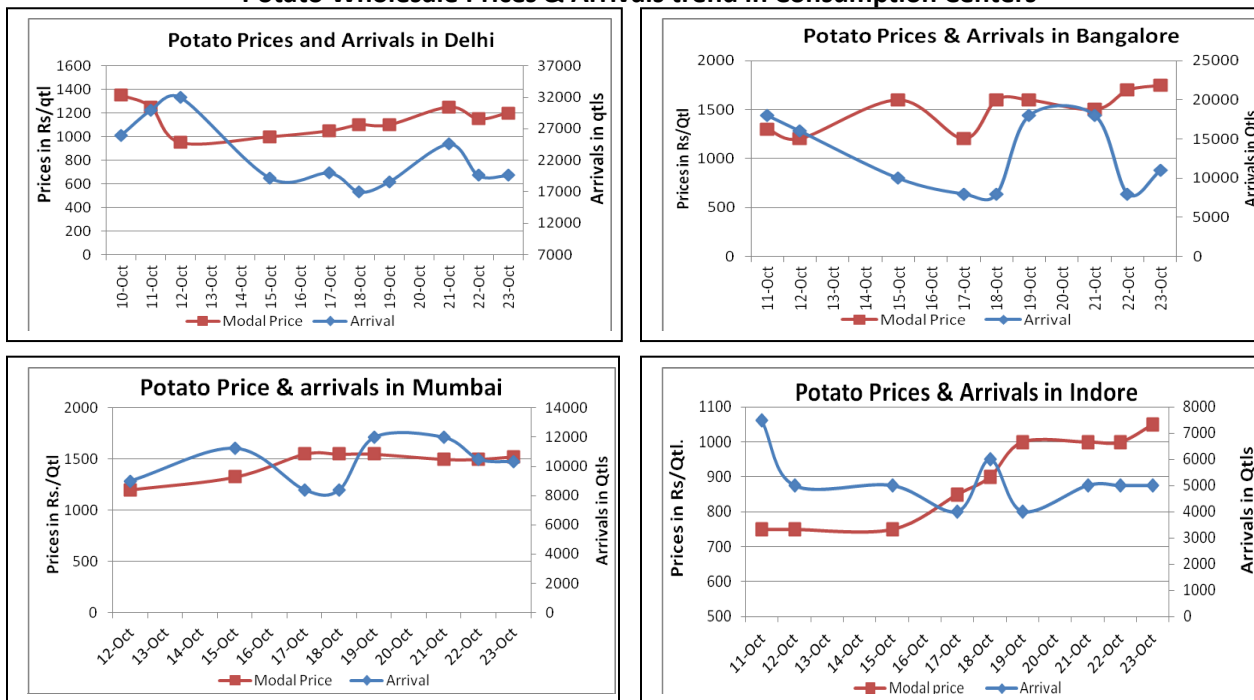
Potato Prices and Arrivals in Delhi

Prices in Rs/qtl

1600
1400
1200
1000
800
600
400
200
0

Arrivals in qtls

37000
32000
27000
22000
17000
12000
7000

10-Oct 11-Oct 12-Oct 13-Oct 14-Oct 15-Oct 16-Oct 17-Oct 18-Oct 19-Oct 20-Oct 21-Oct 22-Oct 23-Oct

Modal Price
Arrival

Potato Prices & Arrivals in Bangalore

Prices in Rs/Qtl

2000
1500
1000
500
0

25000
20000
15000
10000
5000
0

11-Oct 12-Oct 13-Oct 14-Oct 15-Oct 16-Oct 17-Oct 18-Oct 19-Oct 20-Oct 21-Oct 22-Oct 23-Oct

Modal Price
Arrival

Potato Price & arrivals in Mumbai

Prices in Rs./Qtl

2000
1500
1000
500
0

Arrivals in Qtls

14000
12000
10000
8000
6000
4000
2000
0

12-Oct 13-Oct 14-Oct 15-Oct 16-Oct 17-Oct 18-Oct 19-Oct 20-Oct 21-Oct 22-Oct 23-Oct

Modal Price
Arrival

Potato Prices & Arrivals in Indore

Prices in Rs/Qtl.

1100
1000
900
800
700
600
500

Arrivals in Qtls

8000
7000
6000
5000
4000
3000
2000
1000
0

11-Oct 12-Oct 13-Oct 14-Oct 15-Oct 16-Oct 17-Oct 18-Oct 19-Oct 20-Oct 21-Oct 22-Oct 23-Oct

Modal price
Arrival